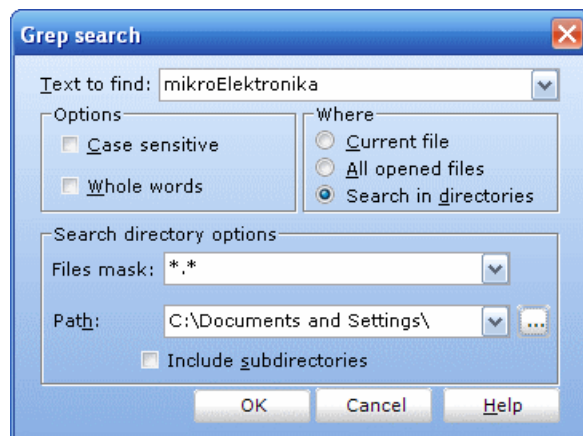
Grep search

Text to find: mikroElektronika

Options
Case sensitive
Whole words

Where
Current file
All opened files
Search in directories

Search directory options
Files mask: *.*
Path: C:\Documents and Settings\ ...
Include subdirectories

OK Cancel Help